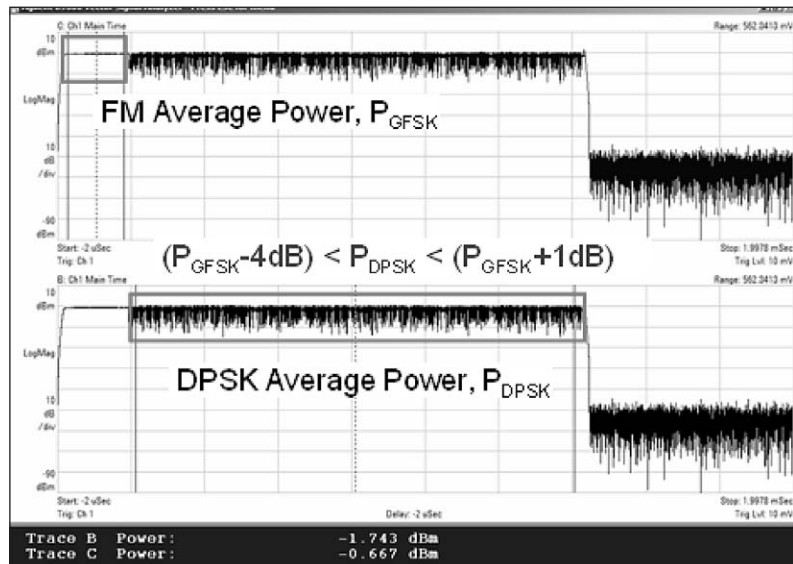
C: Ch1 Main Time

Range: 562.0413 mV

10
dBm

LogMag

FM Average Power, $P_{GFSK}$

10
dB
/div

-90
dBm

Start: -2 uSec
Trig: Ch 1

Stop: 1.9978 mSec
Trig Lvl: 10 mV

$(P_{GFSK}\text{-}4dB) < P_{DPSK} < (P_{GFSK}\text{+}1dB)$

B: Ch1 Main Time

Range: 562.0413 mV

10
dBm

LogMag

DPSK Average Power, $P_{DPSK}$

10
dB
/div

-90
dBm

Start: -2 uSec
Trig: Ch 1

Delay: -2 uSec

Stop: 1.9978 mSec
Trig Lvl: 10 mV

Trace B Power: -1.743 dBm
Trace C Power: -0.667 dBm